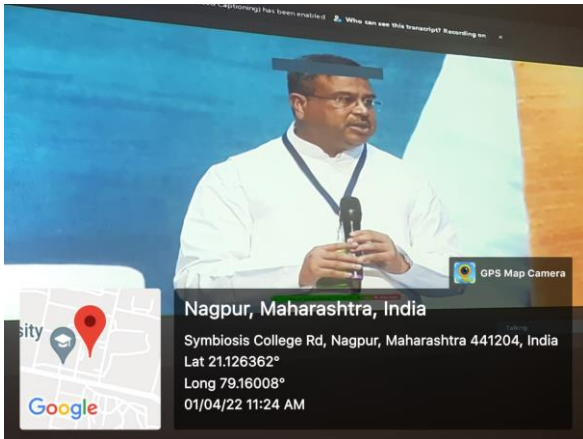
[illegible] Captioning) has been enabled   Who can see this transcript? Recording on   ×

GPS Map Camera

Nagpur, Maharashtra, India
Symbiosis College Rd, Nagpur, Maharashtra 441204, India
Lat 21.126362°
Long 79.16008°
01/04/22 11:24 AM

sity

Google

Talking: